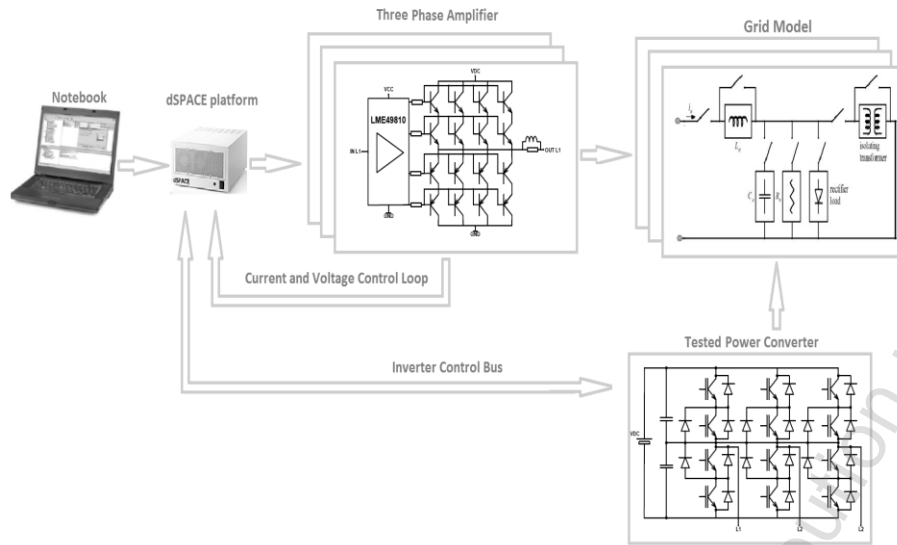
Three Phase Amplifier

Grid Model

Notebook

dSPACE platform

dSPACE

VCC

VDC

LME49810

IN L1

OUT L1

GND

GND

$I_g$

$L_g$

isolating transformer

$C_g$

$R_g$

rectifier load

Current and Voltage Control Loop

Tested Power Converter

Inverter Control Bus

VDC

L1

L2

L3